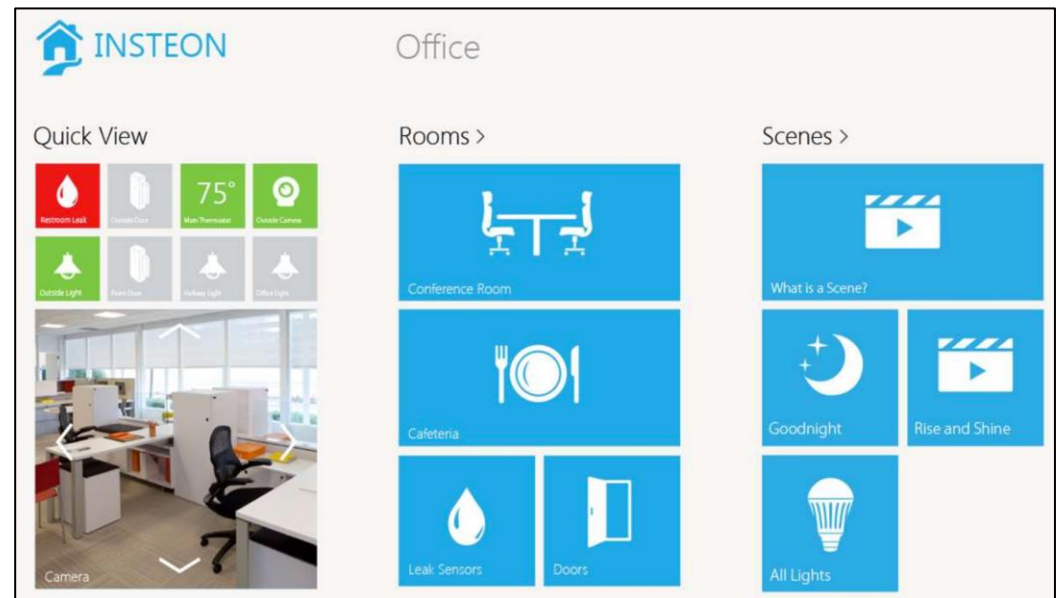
INSTEON

Office

Quick View

75°

Restroom Leak

Outside Door

Main Thermostat

Outside Camera

Outside Light

Front Door

Hallway Light

Office Light

Camera

Rooms >

Conference Room

Cafeteria

Leak Sensors

Doors

Scenes >

What is a Scene?

Goodnight

Rise and Shine

All Lights